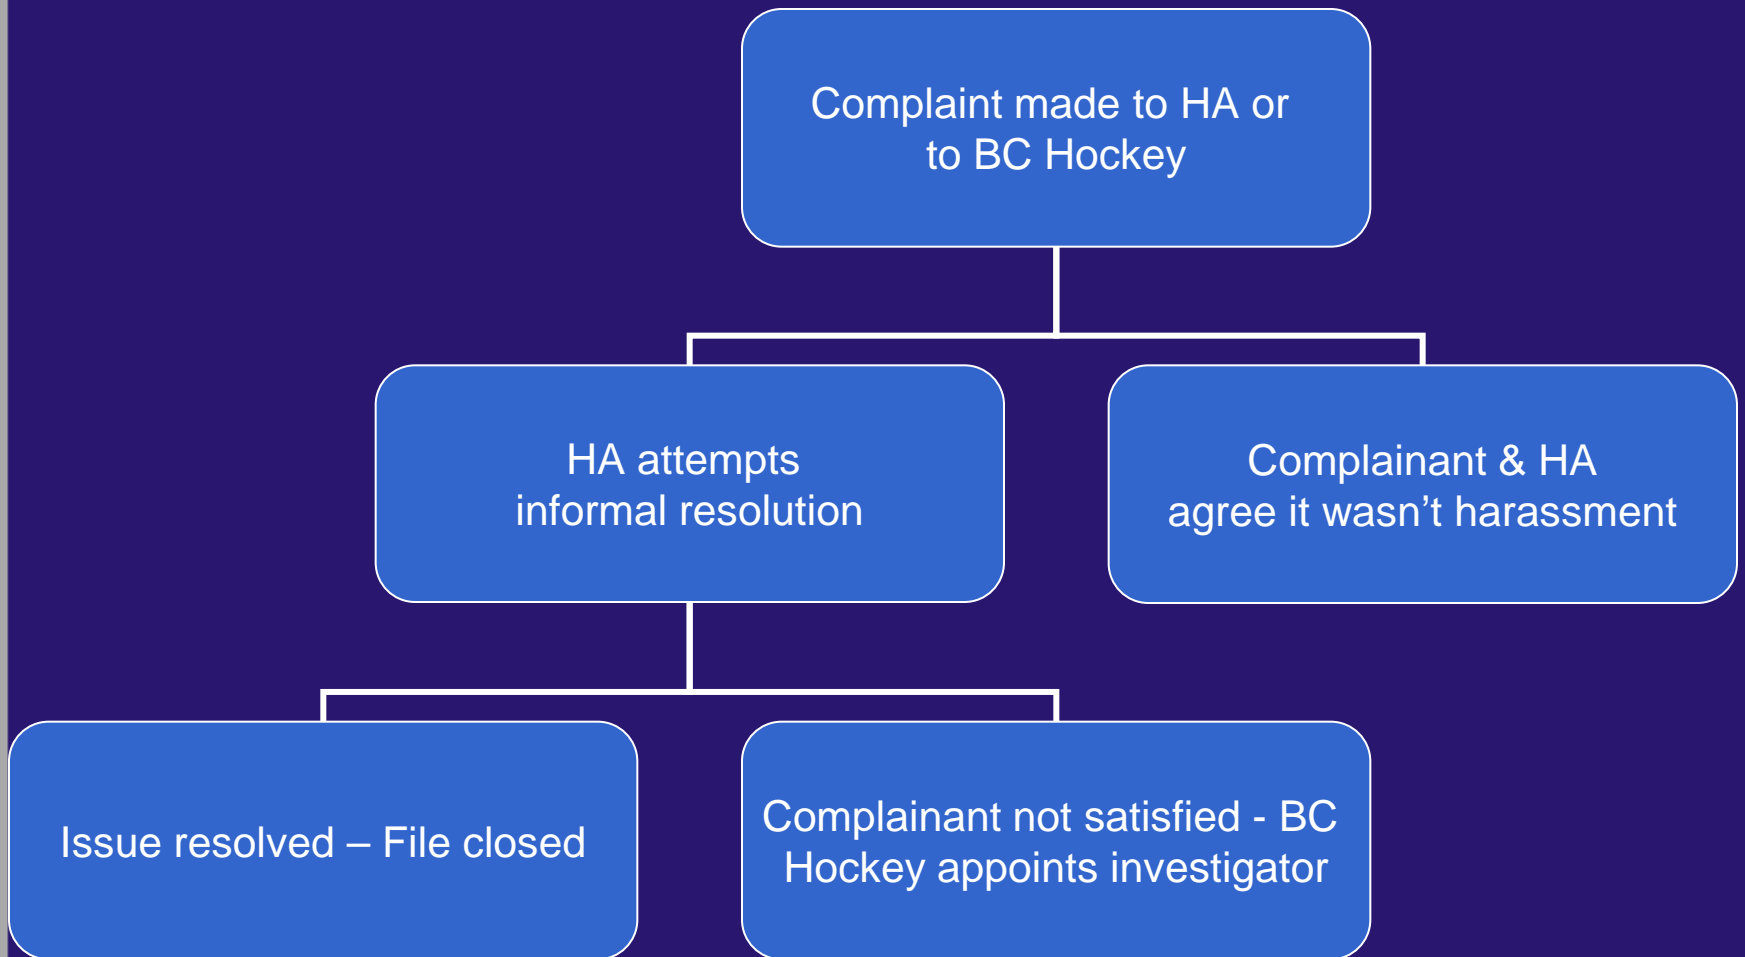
Complaint made to HA or to BC Hockey

HA attempts informal resolution

Complainant & HA agree it wasn’t harassment

Issue resolved – File closed

Complainant not satisfied - BC Hockey appoints investigator